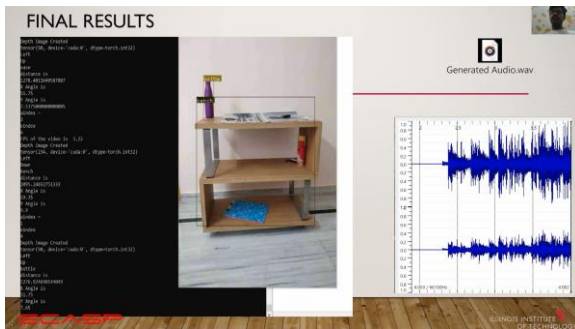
FINAL RESULTS

Depth Image Created
tensor([0], device='cuda:0', dtype=torch.int32)
Left
Up
vase
distance is
1276.4811

Y Angle is
12.75
X Angle is
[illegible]
window -
0
window
FPS of the video is 1.22
Depth Image Created
tensor([0], device='cuda:0', dtype=torch.int32)
Left
Down
bench
distance is
1095.2402

Y Angle is
18.75
X Angle is
6.0
window -
0
window
Depth Image Created
tensor([0], device='cuda:0', dtype=torch.int32)
Left
Up
bottle
distance is
1276.9260

Y Angle is
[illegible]
X Angle is
7.45

Generated Audio.wav

ILLINOIS INSTITUTE OF TECHNOLOGY